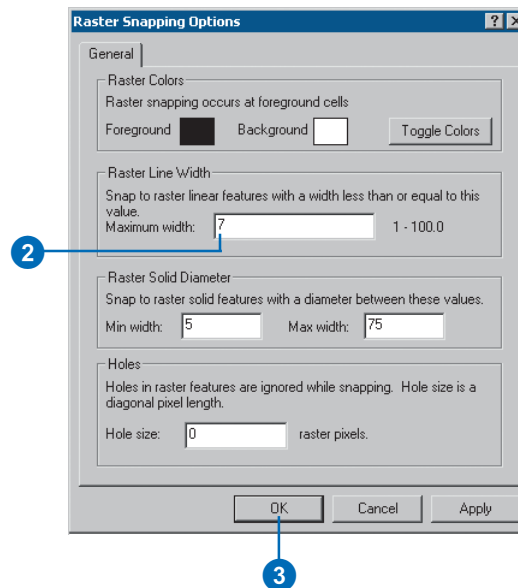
Raster Snapping Options
?
X

General

Raster Colors
Raster snapping occurs at foreground cells
Foreground
Background
Toggle Colors

Raster Line Width
Snap to raster linear features with a width less than or equal to this value.
Maximum width: 7
1 - 100.0

2

Raster Solid Diameter
Snap to raster solid features with a diameter between these values.
Min width: 5
Max width: 75

Holes
Holes in raster features are ignored while snapping. Hole size is a diagonal pixel length.
Hole size: 0
raster pixels.

OK
Cancel
Apply

3